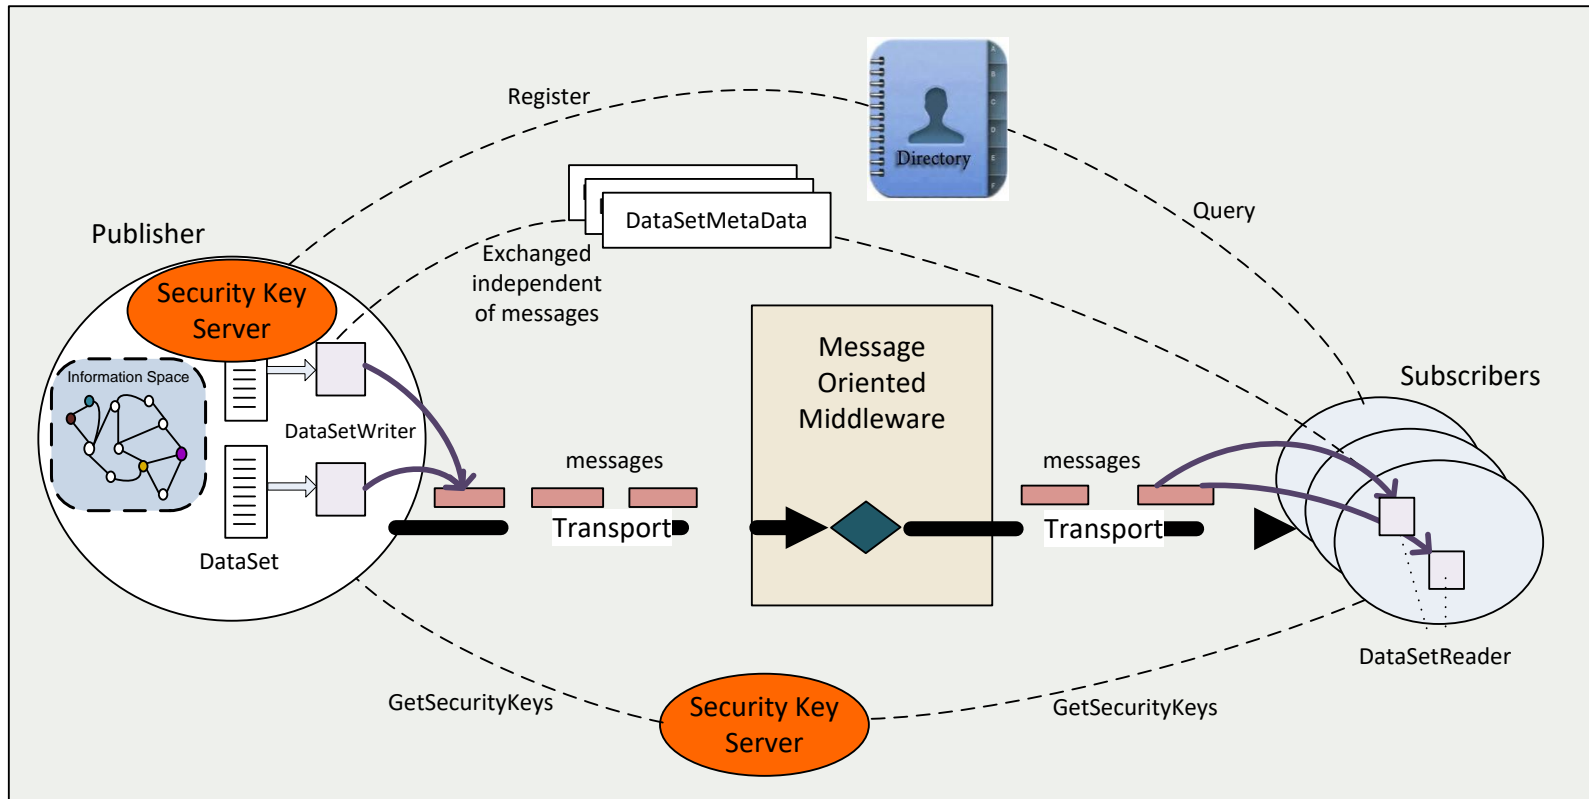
Register

Directory

Query

DataSetMetaData

Publisher

Exchanged independent of messages

Security Key Server

Information Space

DataSetWriter

DataSet

messages

Transport

Message Oriented Middleware

messages

Transport

Subscribers

DataSetReader

GetSecurityKeys

Security Key Server

GetSecurityKeys